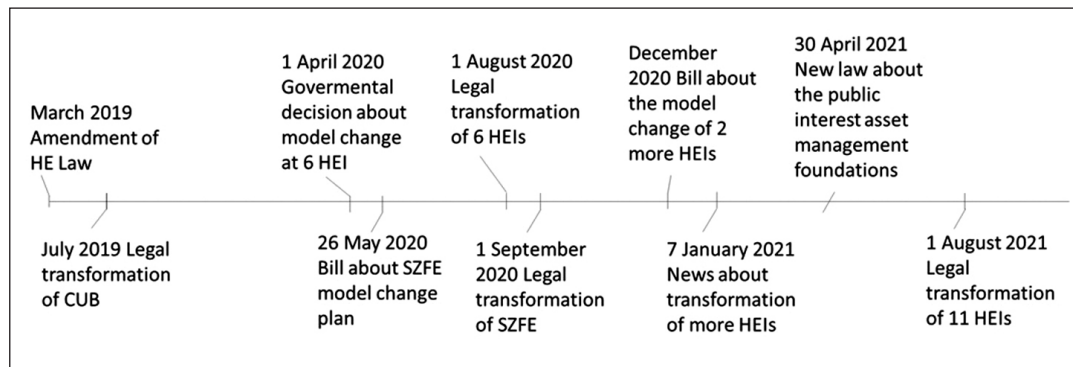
March 2019 Amendment of HE Law

1 April 2020 Govermental decision about model change at 6 HEI

1 August 2020 Legal transformation of 6 HEIs

December 2020 Bill about the model change of 2 more HEIs

30 April 2021 New law about the public interest asset management foundations

July 2019 Legal transformation of CUB

26 May 2020 Bill about SZFE model change plan

1 September 2020 Legal transformation of SZFE

7 January 2021 News about transformation of more HEIs

1 August 2021 Legal transformation of 11 HEIs